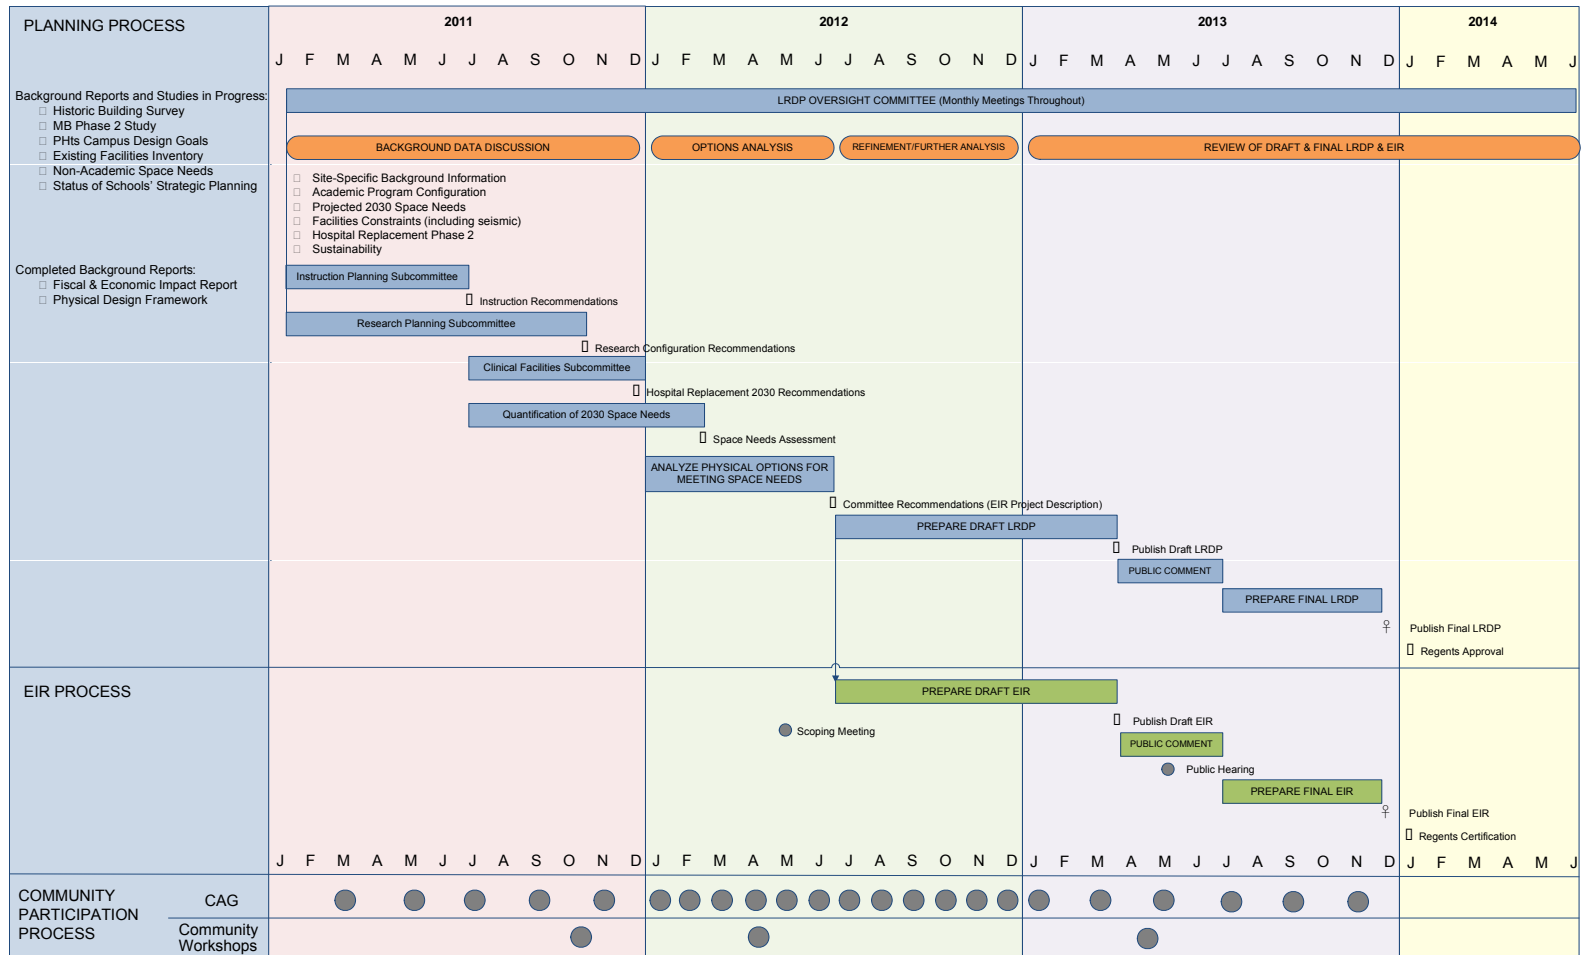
PLANNING PROCESS

2011

J F M A M J J A S O N D

2012

J F M A M J J A S O N D

2013

J F M A M J J A S O N D

2014

J F M A M J

Background Reports and Studies in Progress:
Historic Building Survey
MB Phase 2 Study
PHts Campus Design Goals
Existing Facilities Inventory
Non-Academic Space Needs
Status of Schools' Strategic Planning

LRDP OVERSIGHT COMMITTEE (Monthly Meetings Throughout)

BACKGROUND DATA DISCUSSION

OPTIONS ANALYSIS

REFINEMENT/FURTHER ANALYSIS

REVIEW OF DRAFT & FINAL LRDP & EIR

Site-Specific Background Information
Academic Program Configuration
Projected 2030 Space Needs
Facilities Constraints (including seismic)
Hospital Replacement Phase 2
Sustainability

Completed Background Reports:
Fiscal & Economic Impact Report
Physical Design Framework

Instruction Planning Subcommittee

Instruction Recommendations

Research Planning Subcommittee

Research Configuration Recommendations

Clinical Facilities Subcommittee

Hospital Replacement 2030 Recommendations

Quantification of 2030 Space Needs

Space Needs Assessment

ANALYZE PHYSICAL OPTIONS FOR MEETING SPACE NEEDS

Committee Recommendations (EIR Project Description)

PREPARE DRAFT LRDP

Publish Draft LRDP

PUBLIC COMMENT

PREPARE FINAL LRDP

Publish Final LRDP

Regents Approval

EIR PROCESS

PREPARE DRAFT EIR

Publish Draft EIR

Scoping Meeting

PUBLIC COMMENT

Public Hearing

PREPARE FINAL EIR

Publish Final EIR

Regents Certification

J F M A M J J A S O N D J F M A M J J A S O N D J F M A M J J A S O N D J F M A M J

COMMUNITY PARTICIPATION PROCESS

CAG

Community Workshops